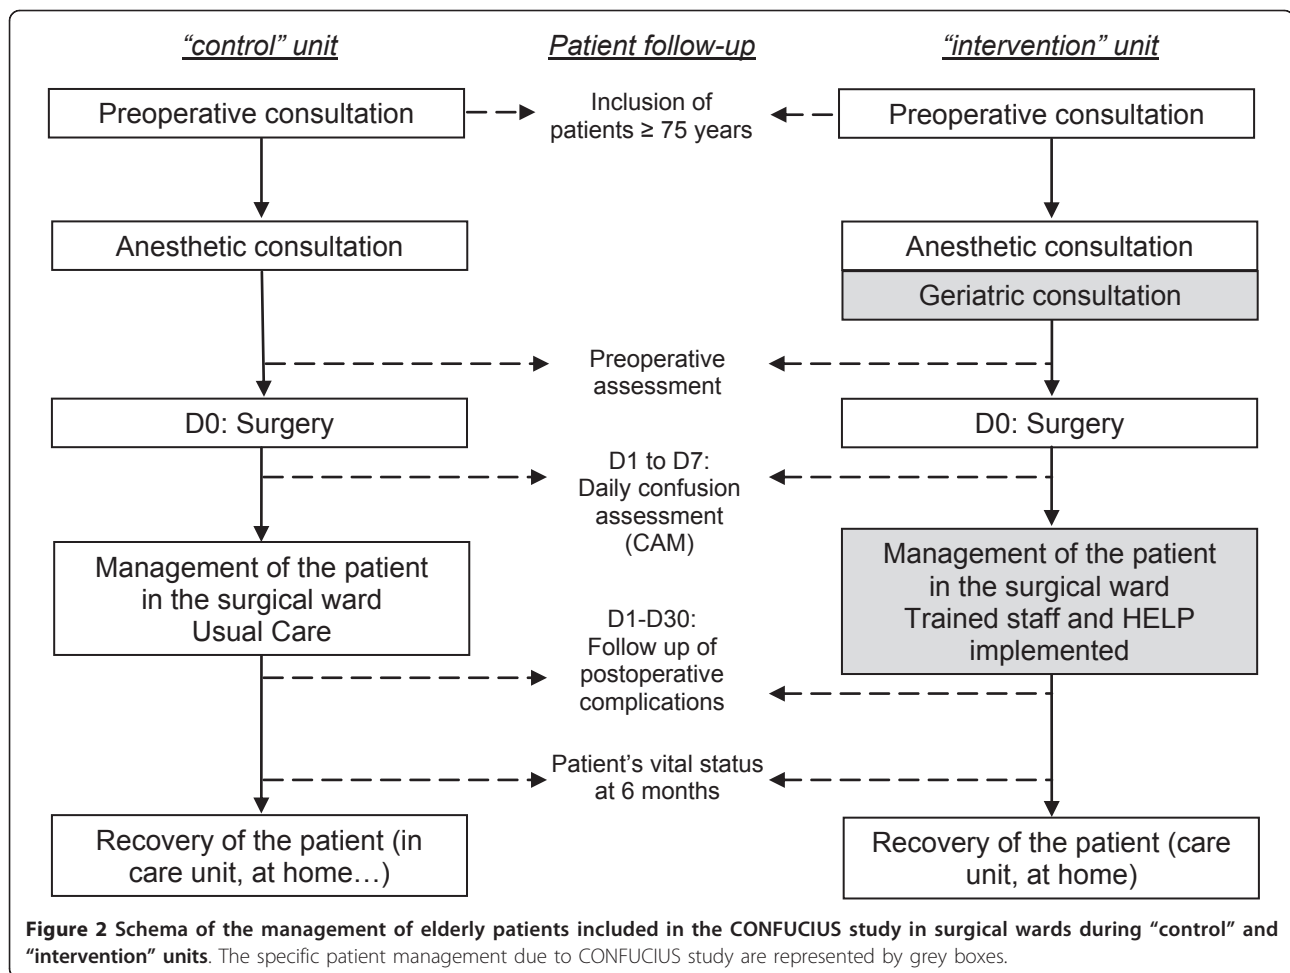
"control" unit

Patient follow-up

"intervention" unit

Preoperative consultation

Inclusion of patients ≥ 75 years

Preoperative consultation

Anesthetic consultation

Anesthetic consultation

Geriatric consultation

Preoperative assessment

D0: Surgery

D0: Surgery

D1 to D7: Daily confusion assessment (CAM)

Management of the patient in the surgical ward Usual Care

Management of the patient in the surgical ward Trained staff and HELP implemented

D1-D30: Follow up of postoperative complications

Patient's vital status at 6 months

Recovery of the patient (in care unit, at home…)

Recovery of the patient (care unit, at home)

**Figure 2 Schema of the management of elderly patients included in the CONFUCIUS study in surgical wards during "control" and "intervention" units**. The specific patient management due to CONFUCIUS study are represented by grey boxes.